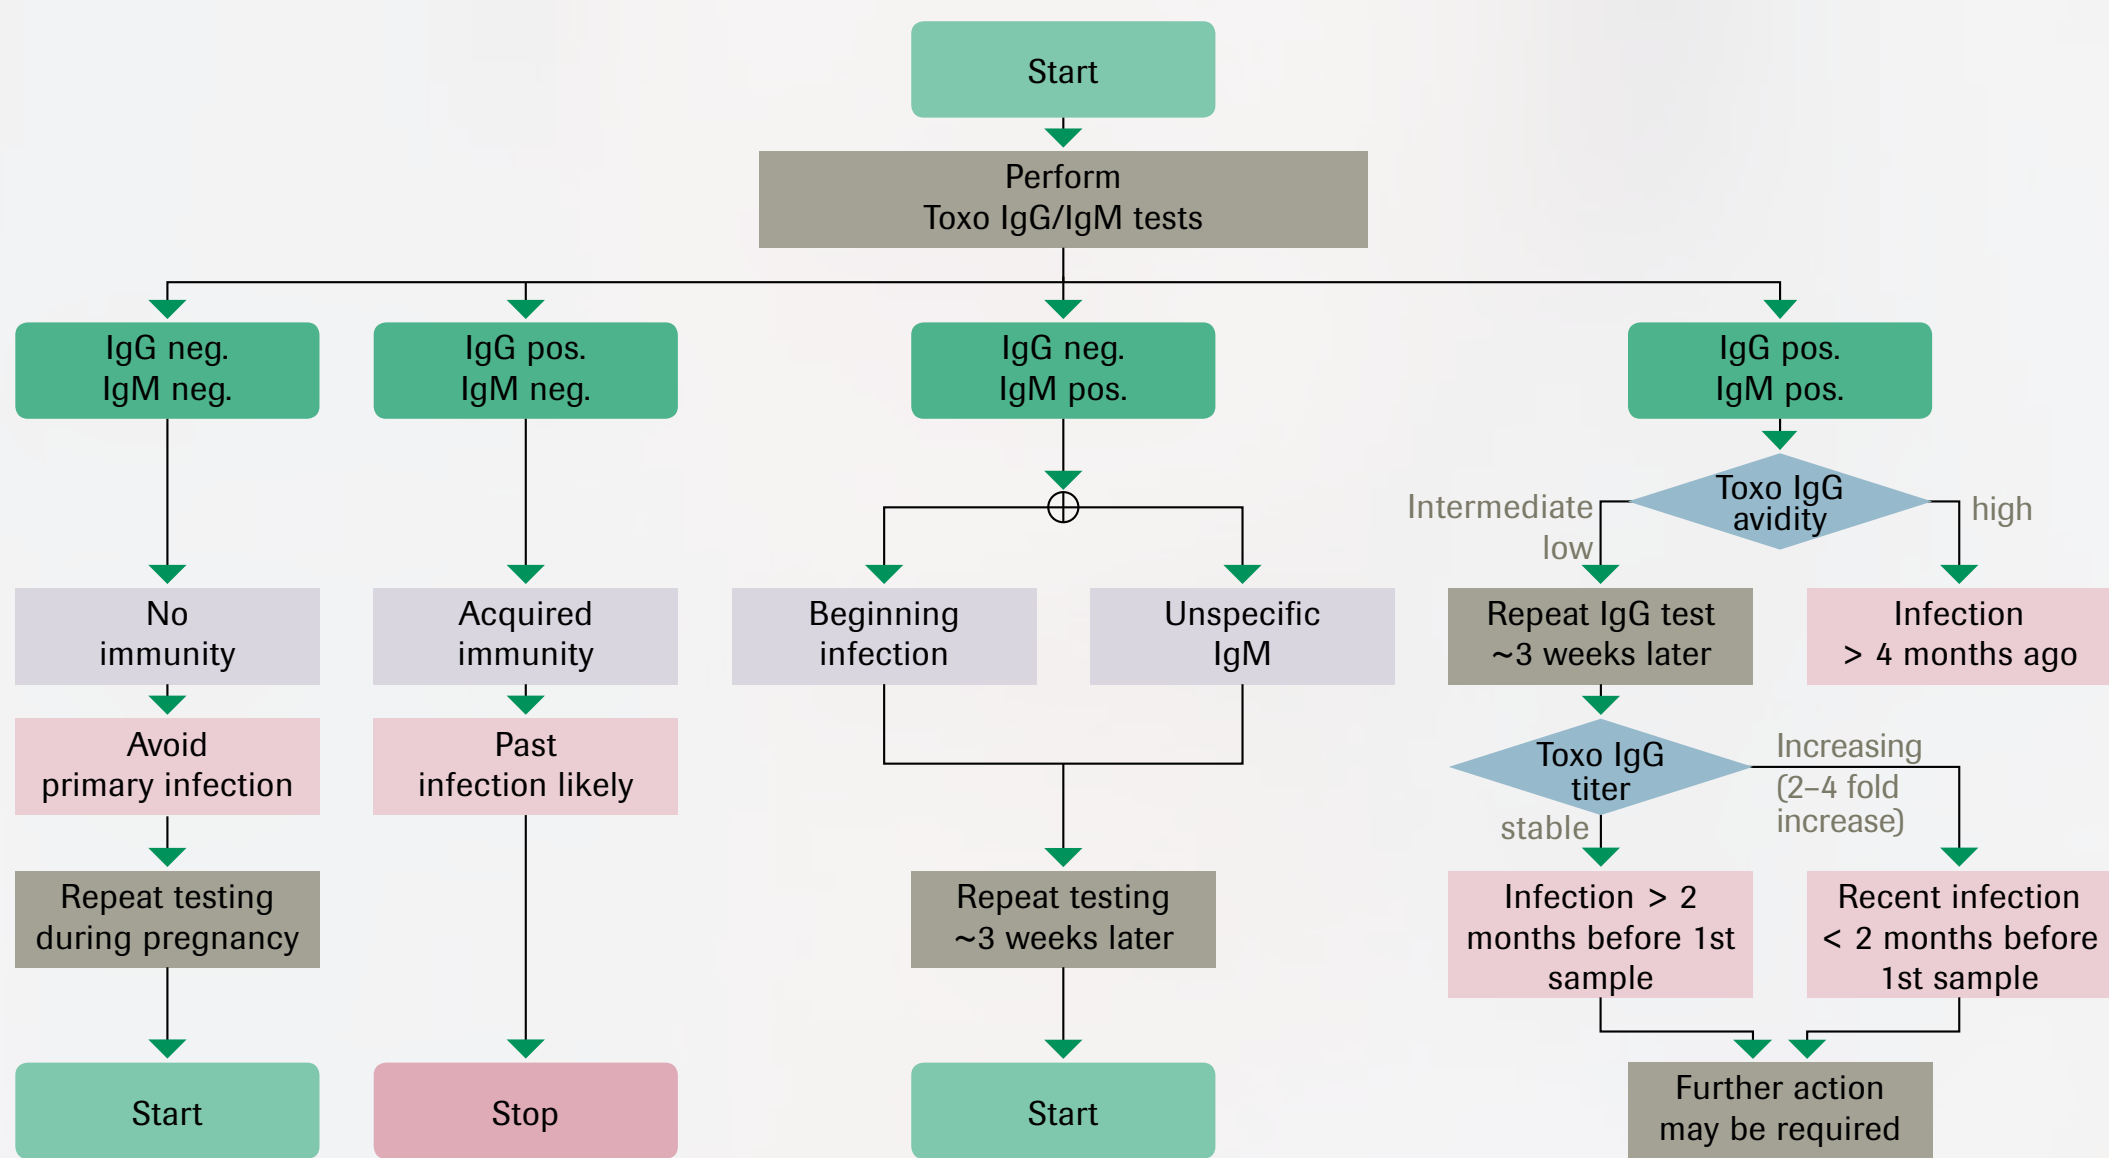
Start

Perform
Toxo IgG/IgM tests

IgG neg.
IgM neg.

IgG pos.
IgM neg.

IgG neg.
IgM pos.

IgG pos.
IgM pos.

Toxo IgG avidity

Intermediate low

high

No immunity

Acquired immunity

Beginning infection

Unspecific IgM

Repeat IgG test ~3 weeks later

Infection > 4 months ago

Avoid primary infection

Past infection likely

Toxo IgG titer

Increasing (2–4 fold increase)

stable

Repeat testing during pregnancy

Repeat testing ~3 weeks later

Infection > 2 months before 1st sample

Recent infection < 2 months before 1st sample

Start

Stop

Start

Further action may be required